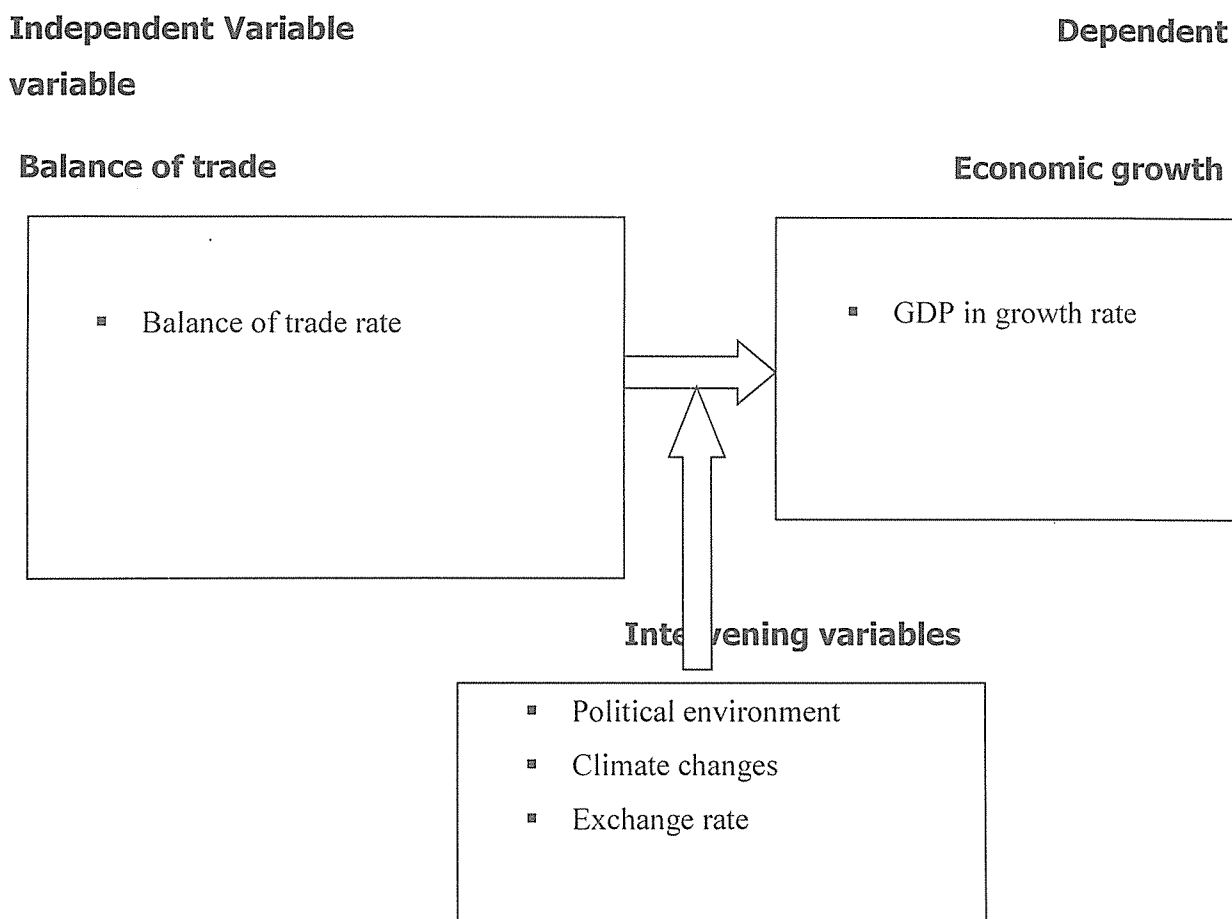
Independent Variable

Dependent variable

Balance of trade

Economic growth

▪ Balance of trade rate

▪ GDP in growth rate

Inte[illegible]vening variables

▪ Political environment
▪ Climate changes
▪ Exchange rate